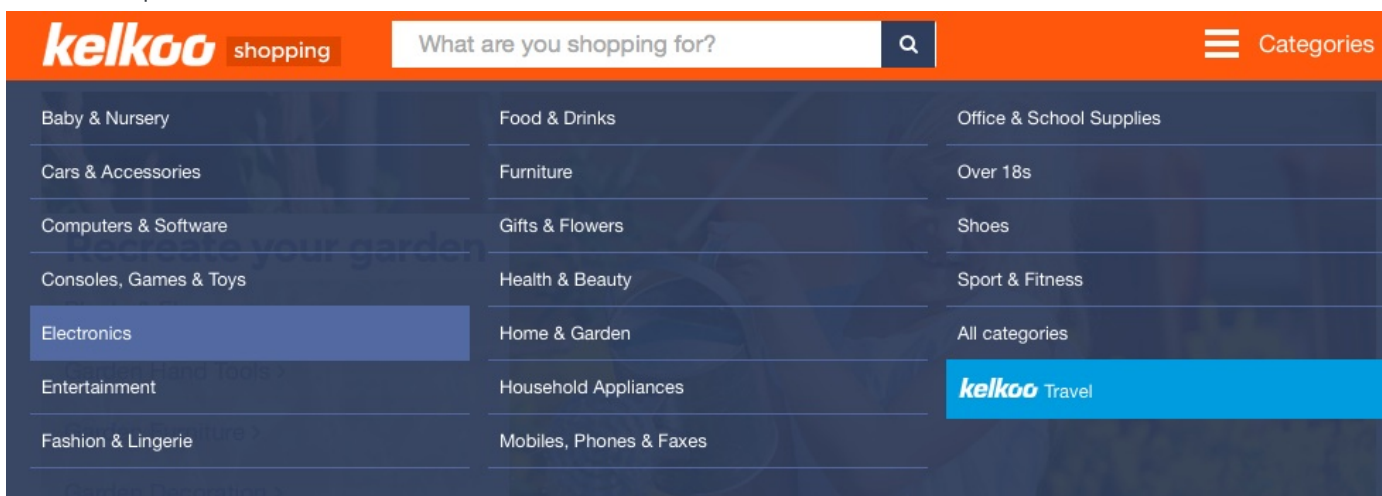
kelkoo shopping

What are you shopping for?

Categories

Baby & Nursery
Cars & Accessories
Computers & Software
Consoles, Games & Toys
Electronics
Entertainment
Fashion & Lingerie

Food & Drinks
Furniture
Gifts & Flowers
Health & Beauty
Home & Garden
Household Appliances
Mobiles, Phones & Faxes

Office & School Supplies
Over 18s
Shoes
Sport & Fitness
All categories
kelkoo Travel